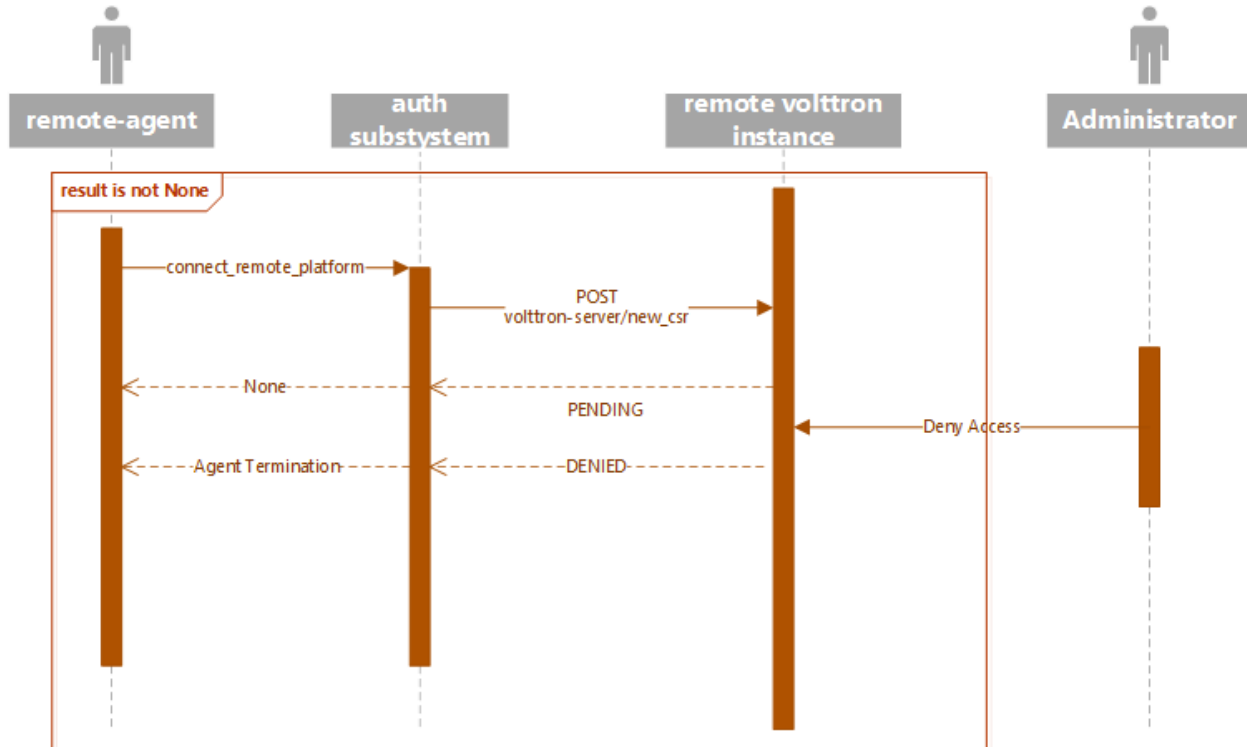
remote-agent

auth substystem

remote volttron instance

Administrator

result is not None

connect_remote_platform

POST
volttron-server/new_csr

None

PENDING

Deny Access

Agent Termination

DENIED